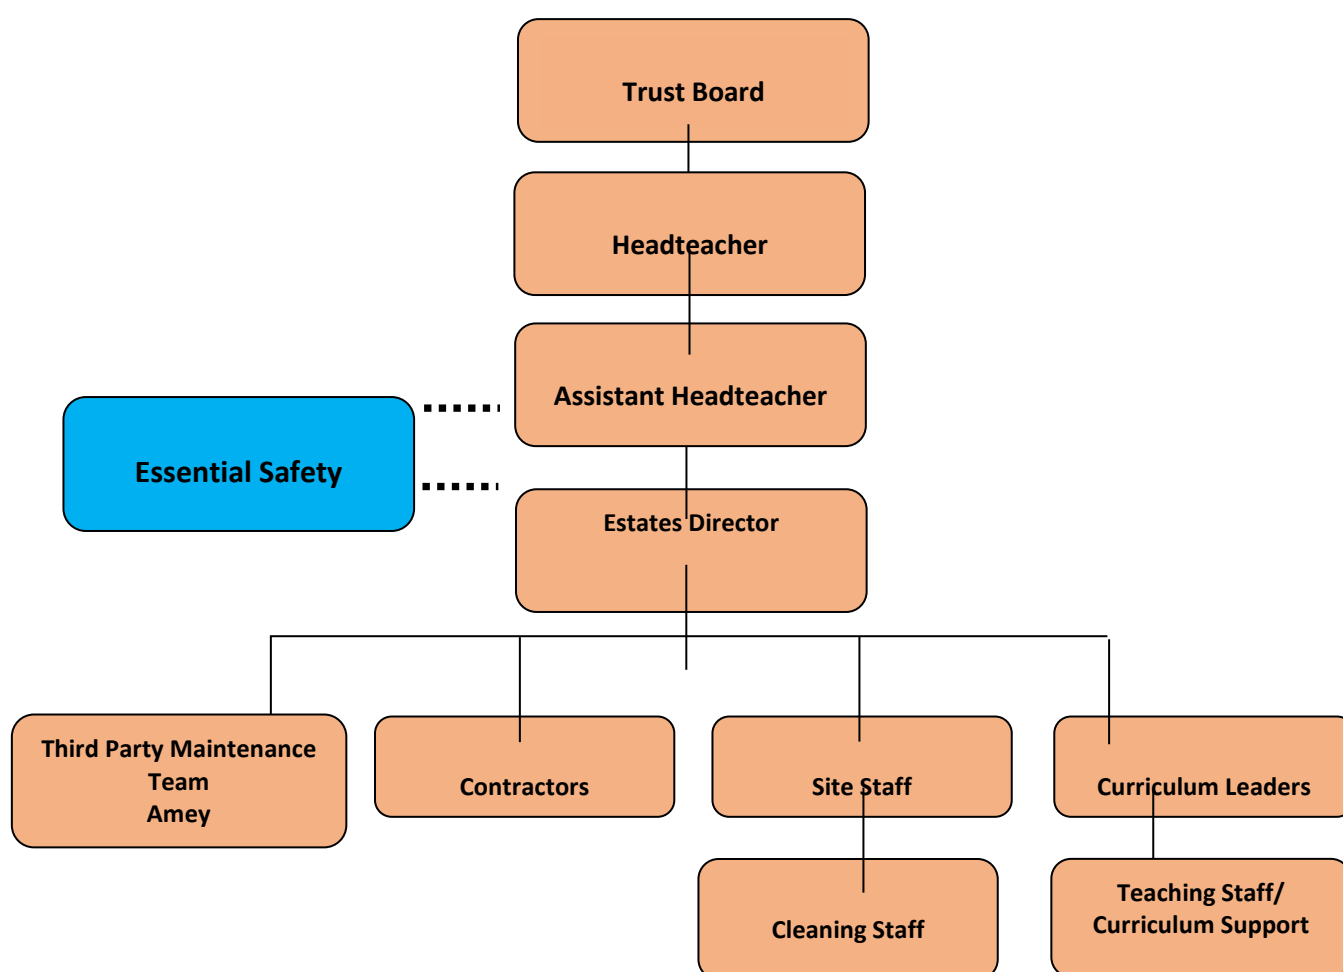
Trust Board

Headteacher

Assistant Headteacher

Essential Safety

Estates Director

Third Party Maintenance Team
Amey

Contractors

Site Staff

Curriculum Leaders

Cleaning Staff

Teaching Staff/
Curriculum Support